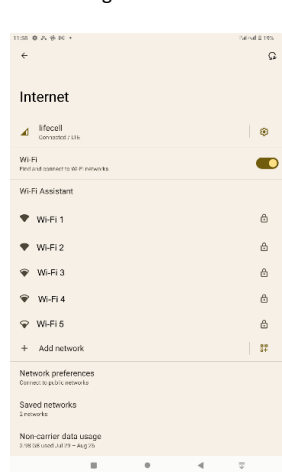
11:58

Internet

lifecell
Connected / LTE

Wi-Fi
Find and connect to Wi-Fi networks

Wi-Fi Assistant

Wi-Fi 1

Wi-Fi 2

Wi-Fi 3

Wi-Fi 4

Wi-Fi 5

+ Add network

Network preferences
Connect to public networks

Saved networks
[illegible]

Non-carrier data usage
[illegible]